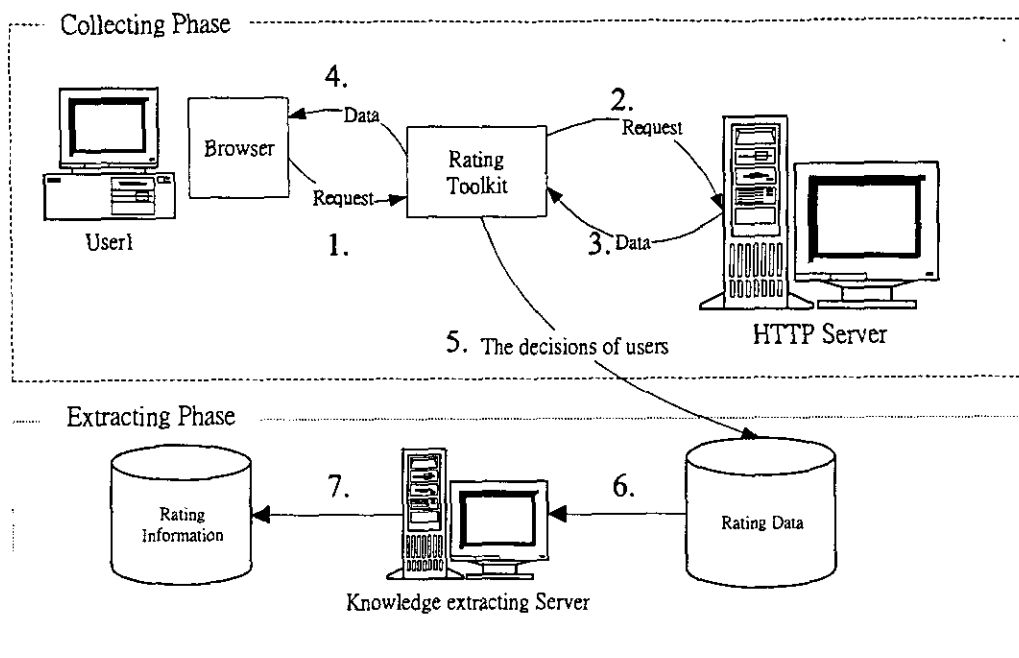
Collecting Phase

4.

Data

2.

Request

Browser

Rating Toolkit

Request

User1

1.

3. Data

5. The decisions of users

HTTP Server

Extracting Phase

Rating Information

7.

6.

Rating Data

Knowledge extracting Server